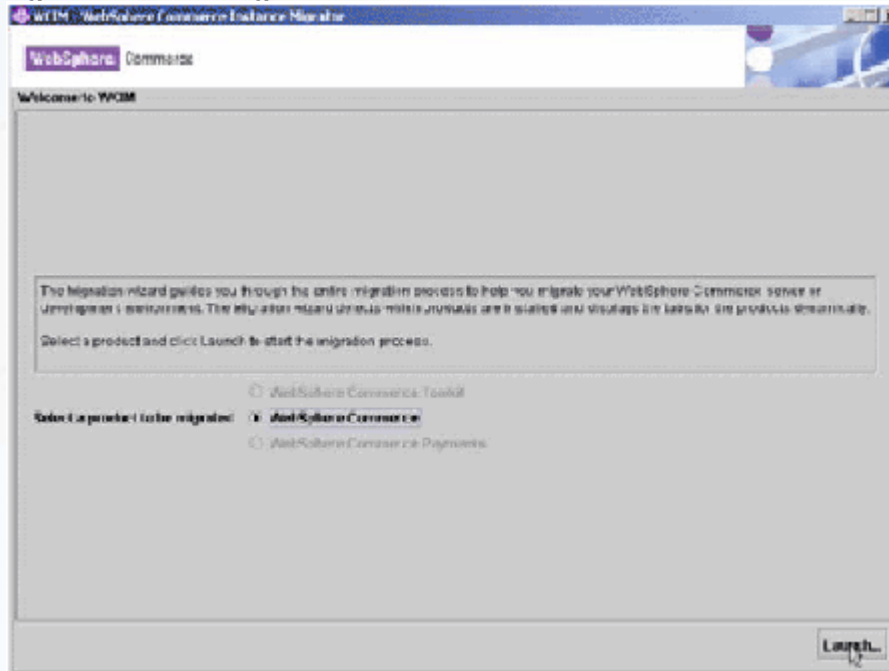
WCIM - WebSphere Commerce Instance Migrator

WebSphere Commerce

Welcome to WCIM

The migration wizard guides you through the entire migration process to help you migrate your WebSphere Commerce server or development environment. The migration wizard detects which products are installed and displays the tabs for the products dynamically.

Select a product and click Launch to start the migration process.

WebSphere Commerce Toolkit

Select a product to be migrated: WebSphere Commerce

WebSphere Commerce Payments

Launch...